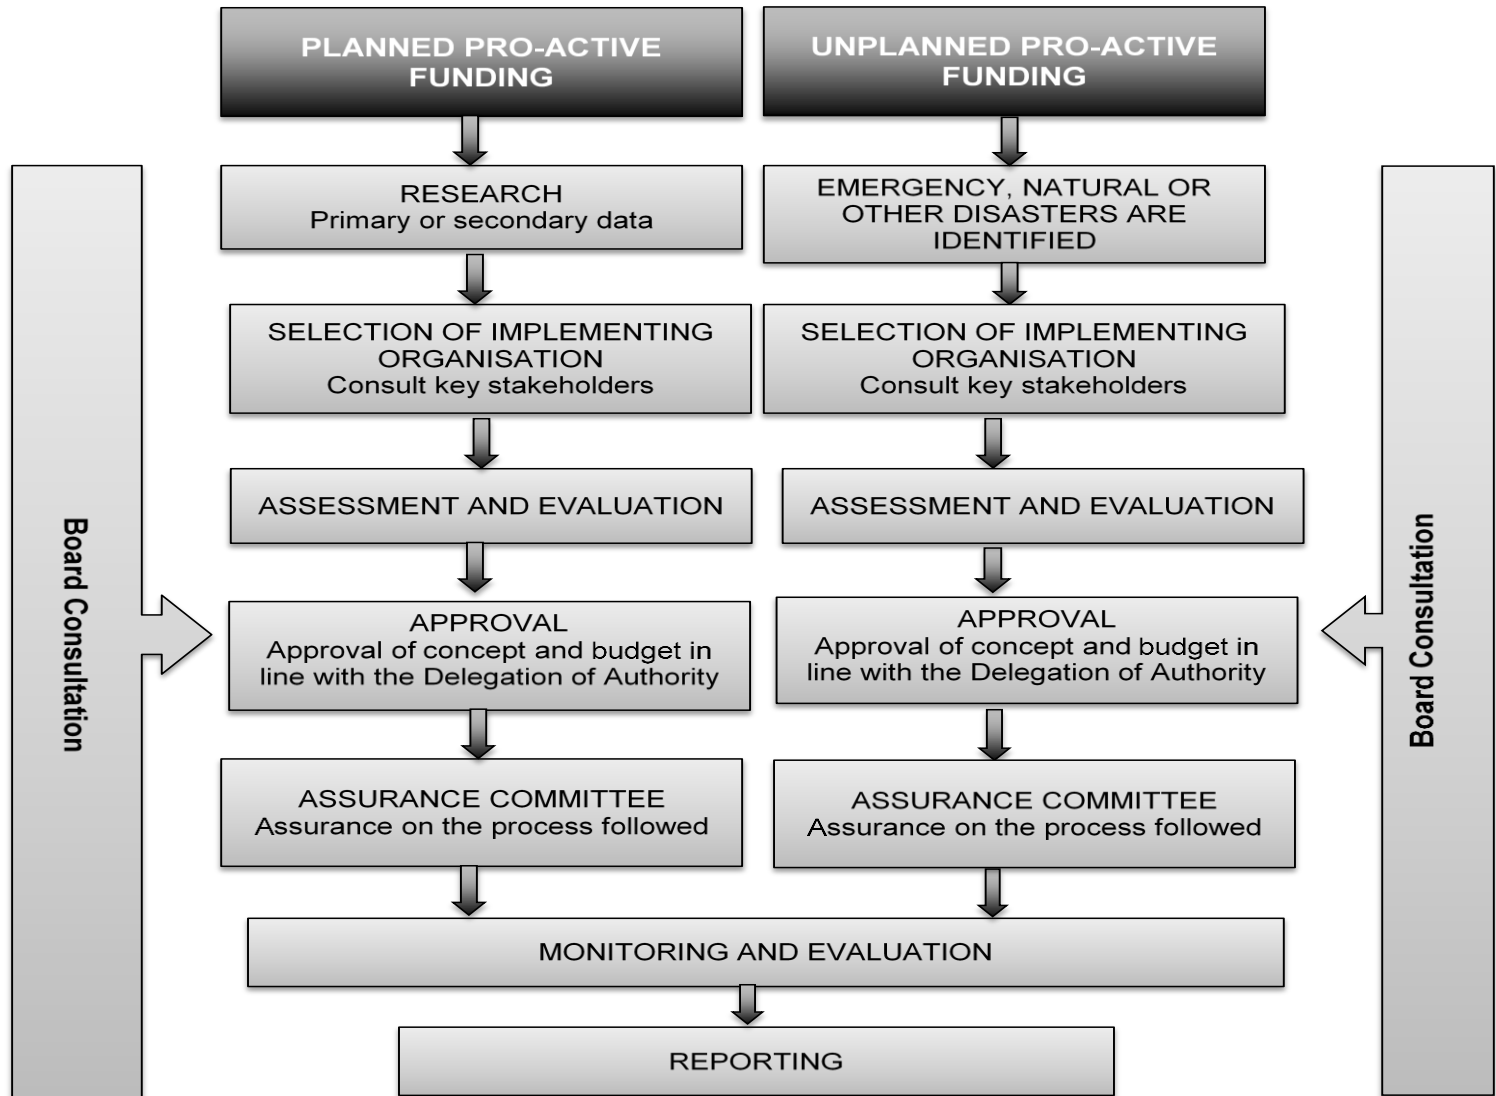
PLANNED PRO-ACTIVE FUNDING

RESEARCH
Primary or secondary data

SELECTION OF IMPLEMENTING ORGANISATION
Consult key stakeholders

ASSESSMENT AND EVALUATION

APPROVAL
Approval of concept and budget in line with the Delegation of Authority

ASSURANCE COMMITTEE
Assurance on the process followed

UNPLANNED PRO-ACTIVE FUNDING

EMERGENCY, NATURAL OR OTHER DISASTERS ARE IDENTIFIED

SELECTION OF IMPLEMENTING ORGANISATION
Consult key stakeholders

ASSESSMENT AND EVALUATION

APPROVAL
Approval of concept and budget in line with the Delegation of Authority

ASSURANCE COMMITTEE
Assurance on the process followed

MONITORING AND EVALUATION

REPORTING

Board Consultation

Board Consultation